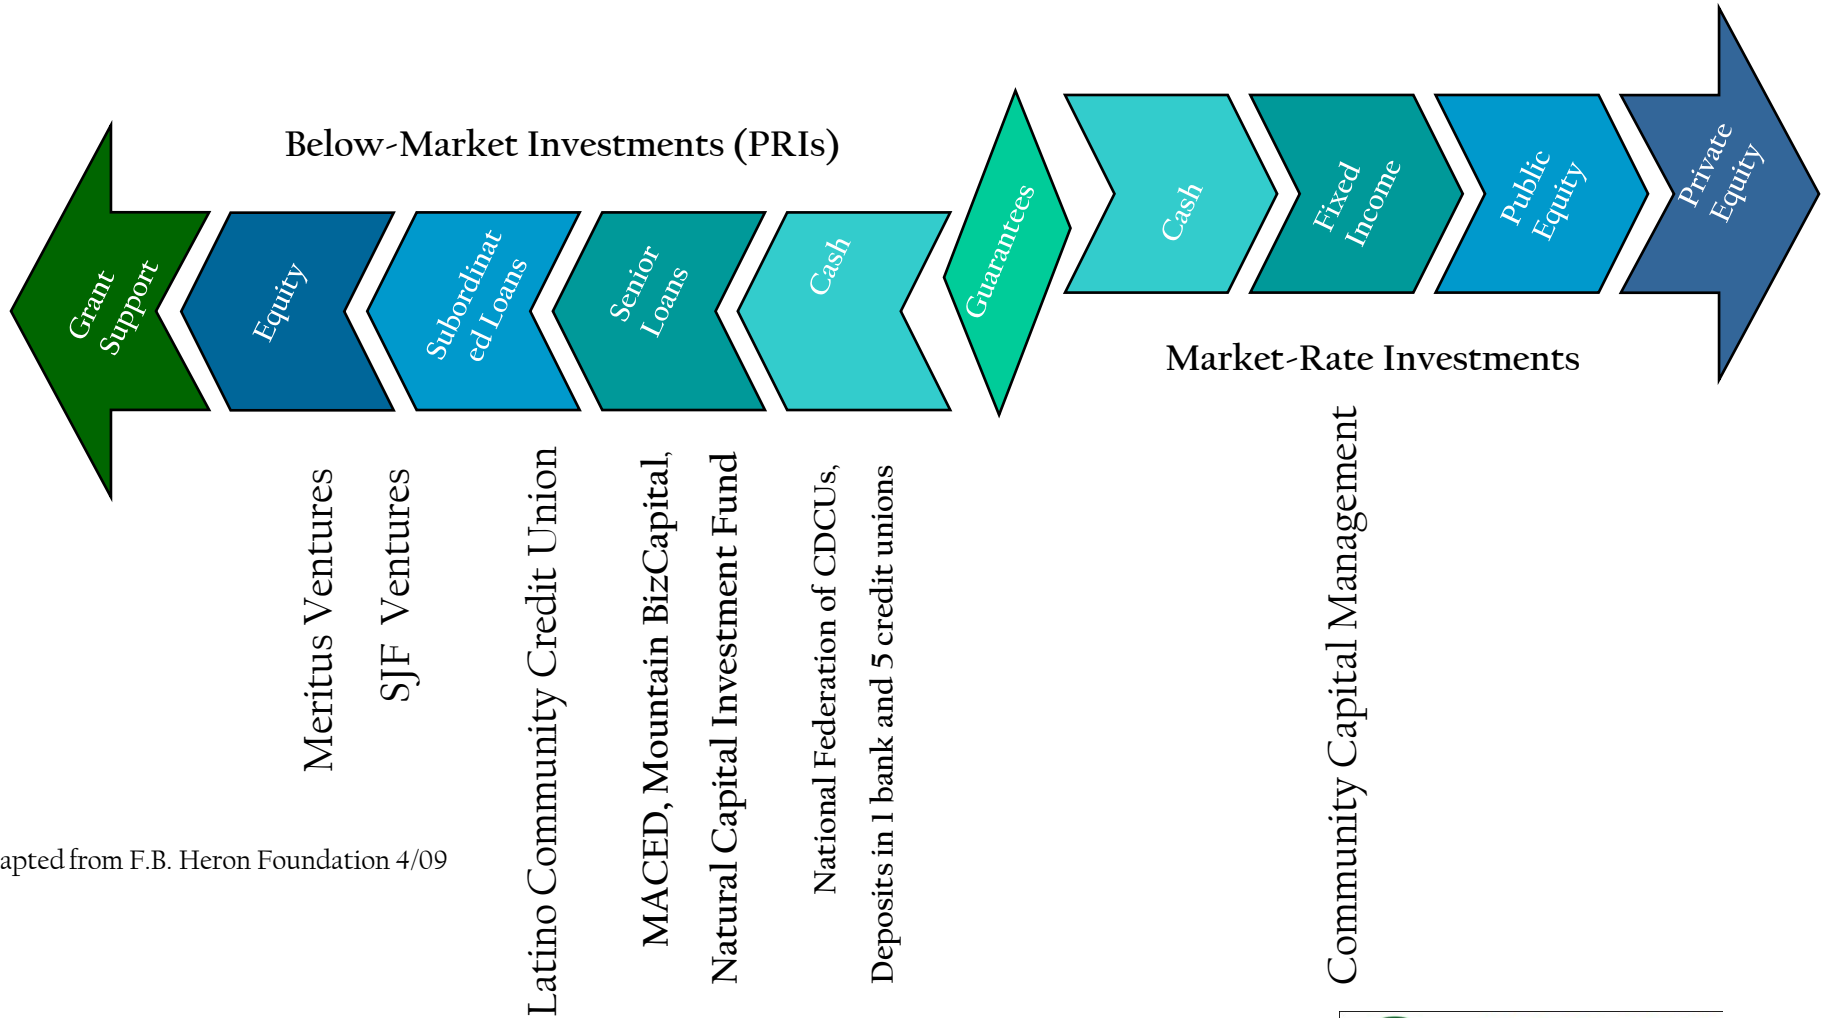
Below-Market Investments (PRIs)

Grant Support

Equity

Subordinated Loans

Senior Loans

Cash

Guarantees

Cash

Fixed Income

Public Equity

Private Equity

Market-Rate Investments

Meritus Ventures

SJF Ventures

Latino Community Credit Union

MACED, Mountain BizCapital,

Natural Capital Investment Fund

National Federation of CDCUs,

Deposits in 1 bank and 5 credit unions

Community Capital Management

apted from F.B. Heron Foundation 4/09